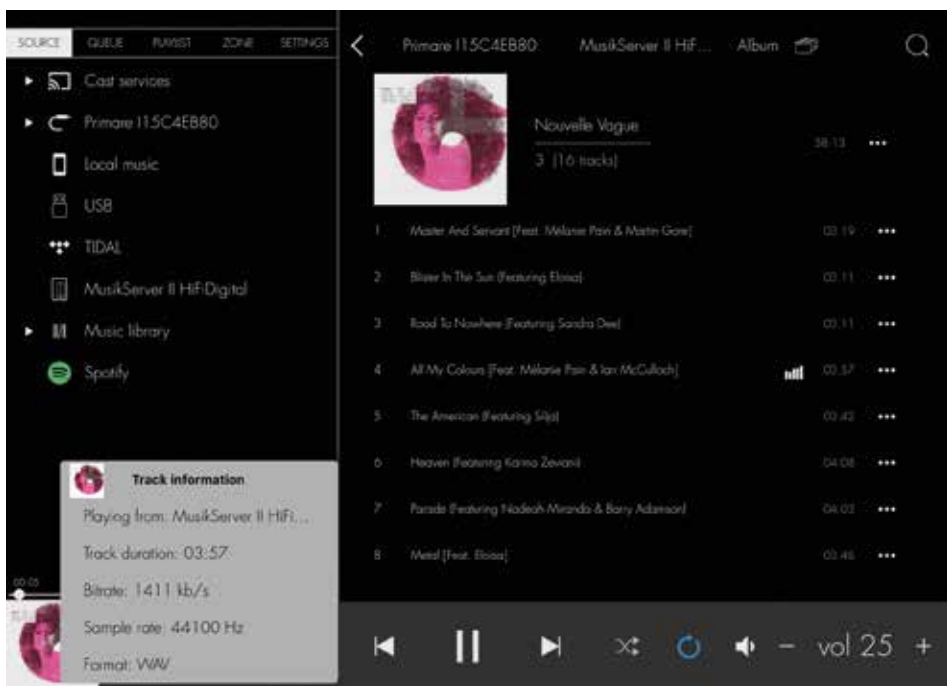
SOURCE QUEUE PLAYLIST ZONE SETTINGS

Cast services
Primare I15C4EB80
Local music
USB
TIDAL
MusikServer II HiFi Digital
Music library
Spotify

Primare I15C4EB80 MusikServer II HiF... Album

Nouvelle Vague
3 (16 tracks)
58:13

1 Master And Servant (Feat. Mélanie Pain & Martin Gore) 03:19
2 Blister In The Sun (Featuring Eloisa) 03:11
3 Road To Nowhere (Featuring Sandra Dee) 03:11
4 All My Colours (Feat. Mélanie Pain & Ian McCulloch) 03:57
5 The American (Featuring Silja) 03:42
6 Heaven (Featuring Karina Zeviani) 04:08
7 Parade (Featuring Nadeah Miranda & Barry Adamson) 04:03
8 Metal (Feat. Eloisa) 03:46

Track information
Playing from: MusikServer II HiFi...
Track duration: 03:57
Bitrate: 1411 kb/s
Sample rate: 44100 Hz
Format: WAV

00:05

vol 25